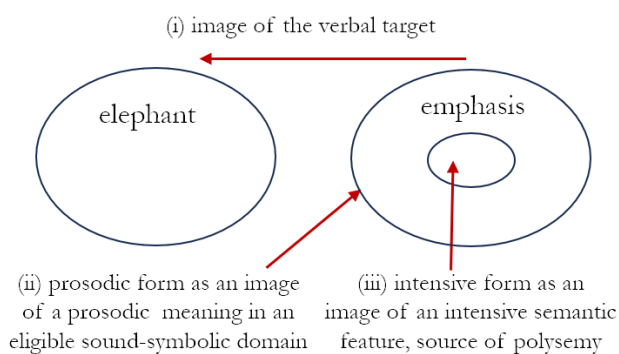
(i) image of the verbal target

elephant

emphasis

(ii) prosodic form as an image of a prosodic meaning in an eligible sound-symbolic domain

(iii) intensive form as an image of an intensive semantic feature, source of polysemy